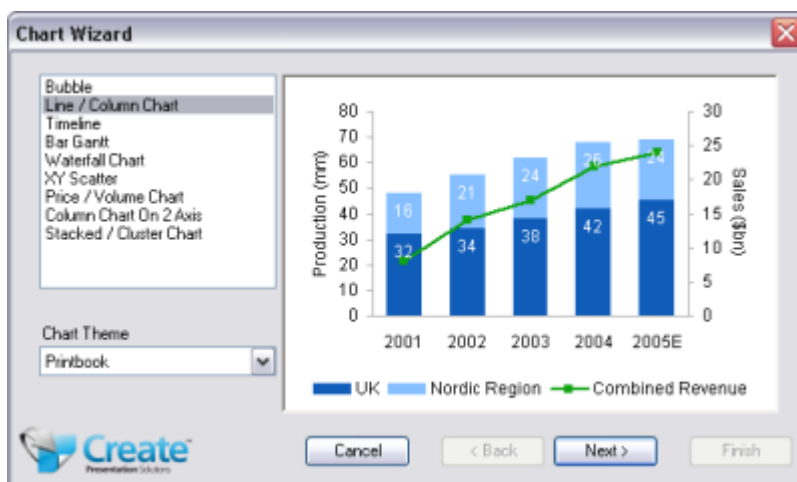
Chart Wizard

Bubble
Line / Column Chart
Timeline
Bar Gantt
Waterfall Chart
XY Scatter
Price / Volume Chart
Column Chart On 2 Axis
Stacked / Cluster Chart

Chart Theme
Printbook

Production (mm)
80
70
60
50
40
30
20
10
0

Sales ($bn)
30
25
20
15
10
5
0

32 16
34 21
38 24
42 26
45 24

2001 2002 2003 2004 2005E

UK Nordic Region Combined Revenue

Create™ Presentation Solutions

Cancel
< Back
Next >
Finish